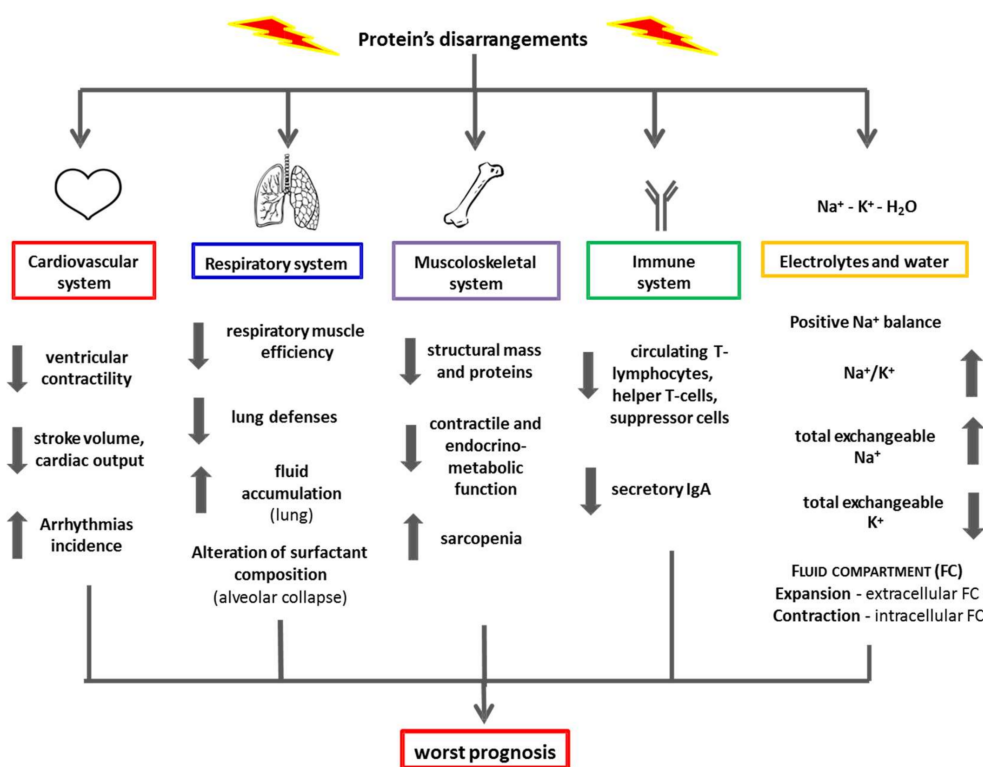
Protein's disarrangements

$Na^+$ - $K^+$ - $H_2O$

Cardiovascular system

ventricular contractility

stroke volume, cardiac output

Arrhythmias incidence

Respiratory system

respiratory muscle efficiency

lung defenses

fluid accumulation (lung)

Alteration of surfactant composition (alveolar collapse)

Muscoloskeletal system

structural mass and proteins

contractile and endocrino-metabolic function

sarcopenia

Immune system

circulating T-lymphocytes, helper T-cells, suppressor cells

secretory IgA

Electrolytes and water

Positive $Na^+$ balance

$Na^+/K^+$

total exchangeable $Na^+$

total exchangeable $K^+$

FLUID COMPARTMENT (FC)
Expansion - extracellular FC
Contraction - intracellular FC

worst prognosis